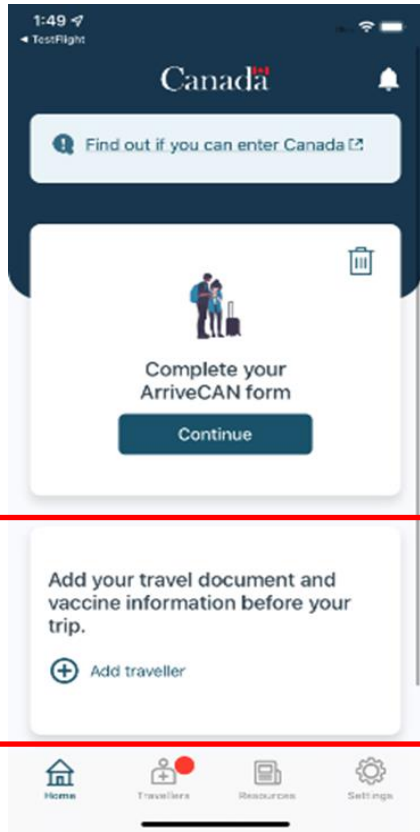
1:49
◂ TestFlight

Canada

Find out if you can enter Canada

Complete your ArriveCAN form

Continue

Add your travel document and vaccine information before your trip.

Add traveller

Home
Travellers
Resources
Settings